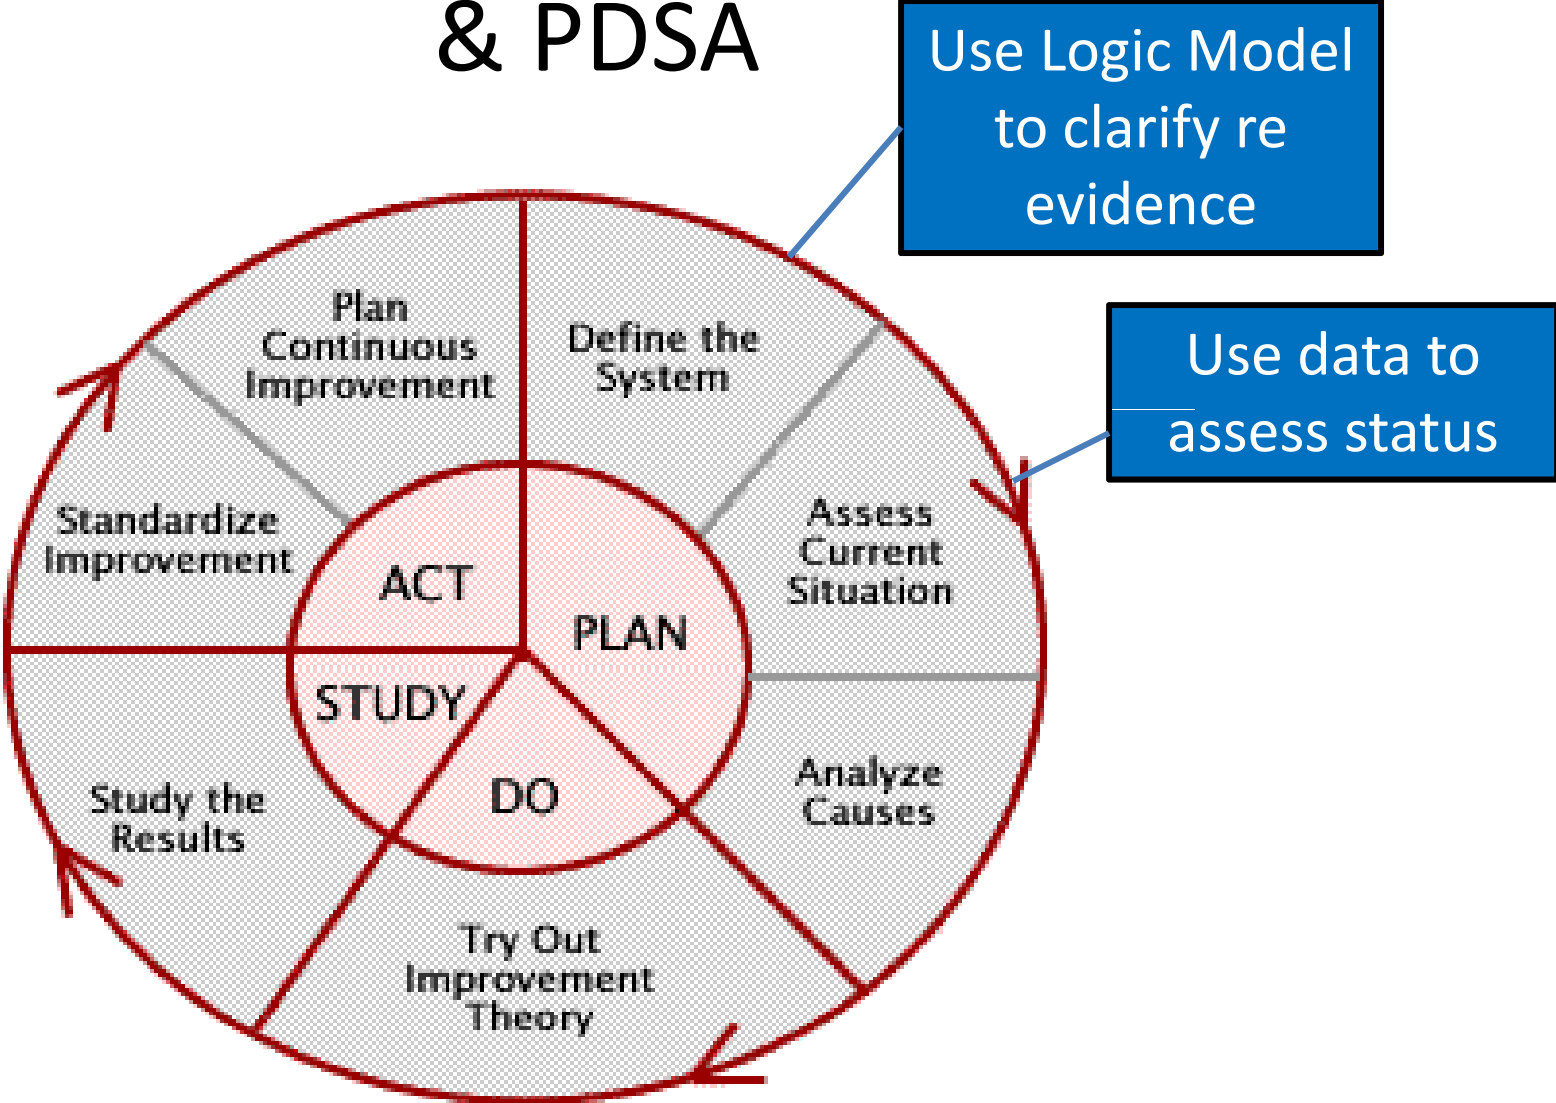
& PDSA

Use Logic Model to clarify re evidence

Use data to assess status

Plan Continuous Improvement

Define the System

Standardize Improvement

ACT

PLAN

Assess Current Situation

STUDY

DO

Analyze Causes

Study the Results

Try Out Improvement Theory